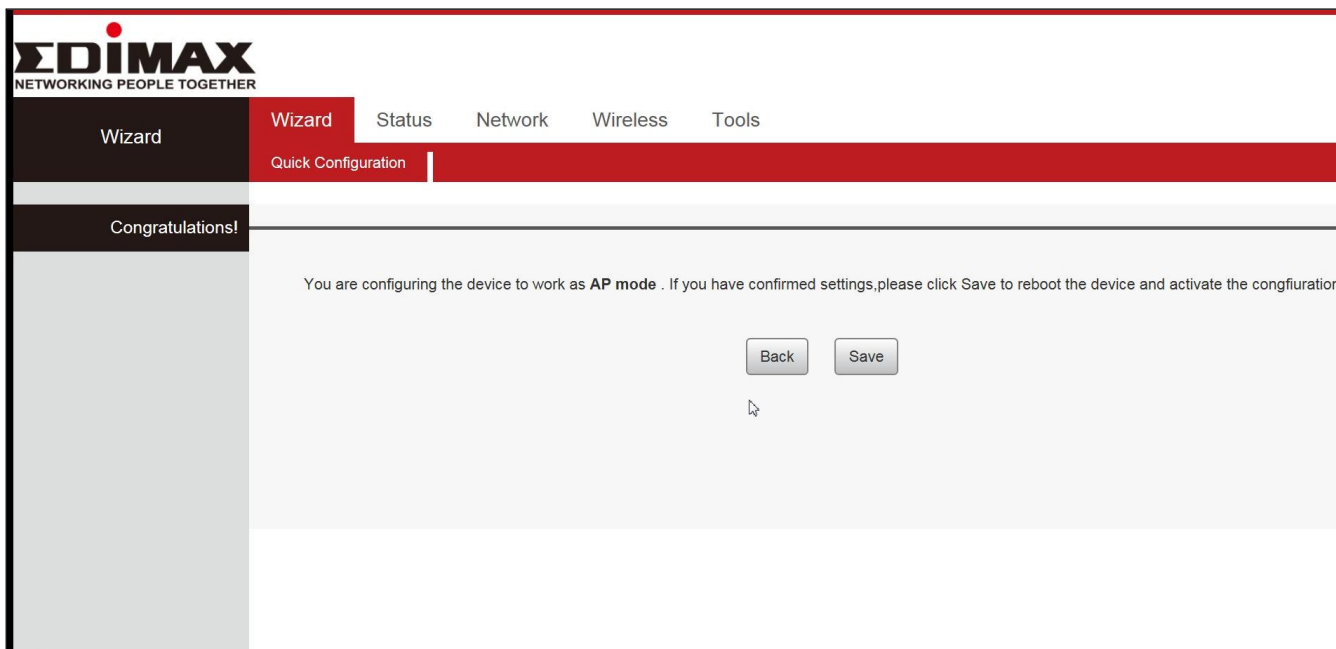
EDIMAX
NETWORKING PEOPLE TOGETHER

Wizard

Wizard Status Network Wireless Tools

Quick Configuration

Congratulations!

You are configuring the device to work as **AP mode** . If you have confirmed settings,please click Save to reboot the device and activate the congfiuratio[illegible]

Back Save